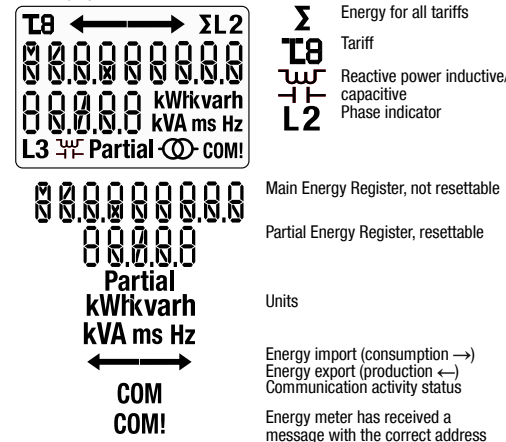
T8 ⟵⟶ ΣL2
88888888
8888.8 kWhkvarh kVA ms Hz
L3 Partial COM!

Σ Energy for all tariffs

T8 Tariff

Reactive power inductive/capacitive

L2 Phase indicator

88888888 Main Energy Register, not resettable

88888 Partial Energy Register, resettable

Partial
kWhkvarh
kVA ms Hz
Units

⟵⟶ Energy import (consumption ⟶)
Energy export (production ⟵)

COM Communication activity status

COM! Energy meter has received a message with the correct address